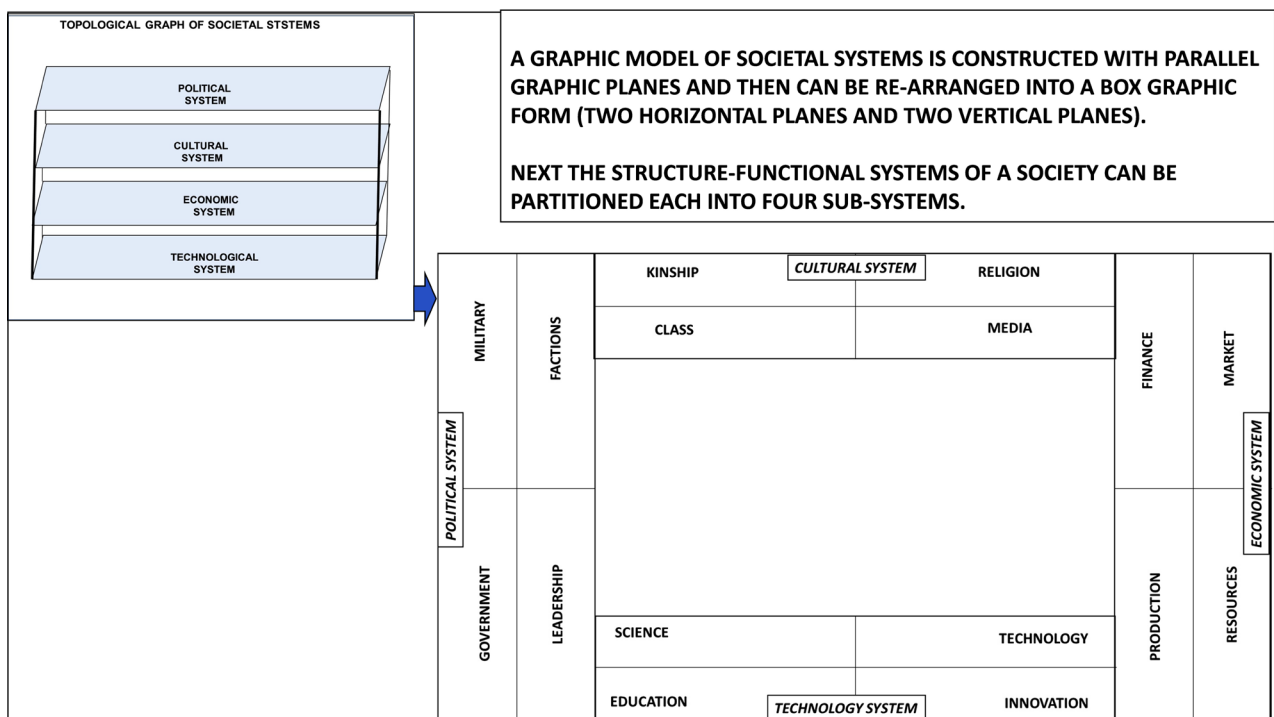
TOPOLOGICAL GRAPH OF SOCIETAL STSTEMS

POLITICAL SYSTEM

CULTURAL SYSTEM

ECONOMIC SYSTEM

TECHNOLOGICAL SYSTEM

A GRAPHIC MODEL OF SOCIETAL SYSTEMS IS CONSTRUCTED WITH PARALLEL GRAPHIC PLANES AND THEN CAN BE RE-ARRANGED INTO A BOX GRAPHIC FORM (TWO HORIZONTAL PLANES AND TWO VERTICAL PLANES).

NEXT THE STRUCTURE-FUNCTIONAL SYSTEMS OF A SOCIETY CAN BE PARTITIONED EACH INTO FOUR SUB-SYSTEMS.

CULTURAL SYSTEM

KINSHIP

RELIGION

CLASS

MEDIA

POLITICAL SYSTEM

MILITARY

FACTIONS

GOVERNMENT

LEADERSHIP

ECONOMIC SYSTEM

FINANCE

MARKET

PRODUCTION

RESOURCES

SCIENCE

TECHNOLOGY

EDUCATION

INNOVATION

TECHNOLOGY SYSTEM